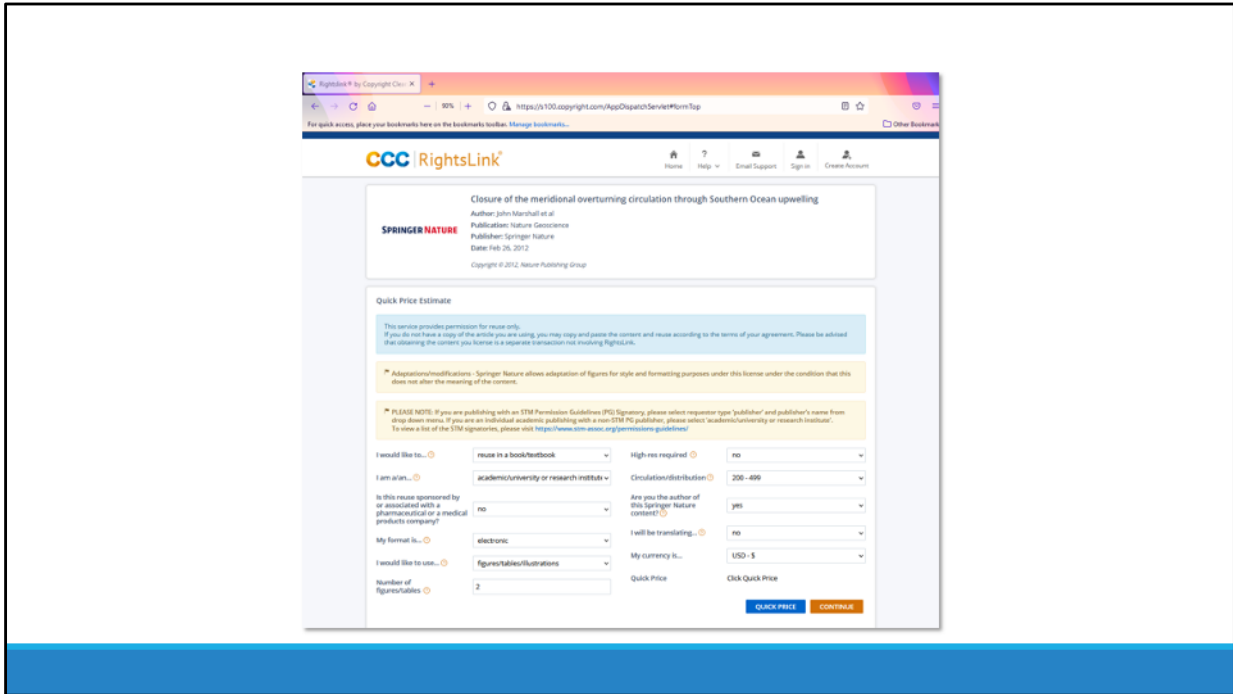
Rightslink® by Copyright Clea ×

90%

https://s100.copyright.com/AppDispatchServlet#formTop

For quick access, place your bookmarks here on the bookmarks toolbar. Manage bookmarks...

Other Bookmarks

CCC | RightsLink®

Home Help Email Support Sign in Create Account

SPRINGER NATURE

Closure of the meridional overturning circulation through Southern Ocean upwelling

Author: John Marshall et al
Publication: Nature Geoscience
Publisher: Springer Nature
Date: Feb 26, 2012

Copyright © 2012, Nature Publishing Group

Quick Price Estimate

This service provides permission for reuse only.
If you do not have a copy of the article you are using, you may copy and paste the content and reuse according to the terms of your agreement. Please be advised that obtaining the content you license is a separate transaction not involving RightsLink.

Adaptations/modifications - Springer Nature allows adaptation of figures for style and formatting purposes under this license under the condition that this does not alter the meaning of the content.

PLEASE NOTE: If you are publishing with an STM Permission Guidelines (PG) Signatory, please select requestor type 'publisher' and publisher's name from drop down menu. If you are an individual academic publishing with a non-STM PG publisher, please select 'academic/university or research institute'.
To view a list of the STM signatories, please visit https://www.stm-assoc.org/permissions-guidelines/

I would like to... reuse in a book/textbook
High-res required no
I am a/an... academic/university or research institute
Circulation/distribution 200 - 499
Is this reuse sponsored by or associated with a pharmaceutical or a medical products company? no
Are you the author of this Springer Nature content? yes
I will be translating... no
My format is... electronic
My currency is... USD - $
I would like to use... figures/tables/illustrations
Quick Price Click Quick Price
Number of figures/tables 2

QUICK PRICE CONTINUE